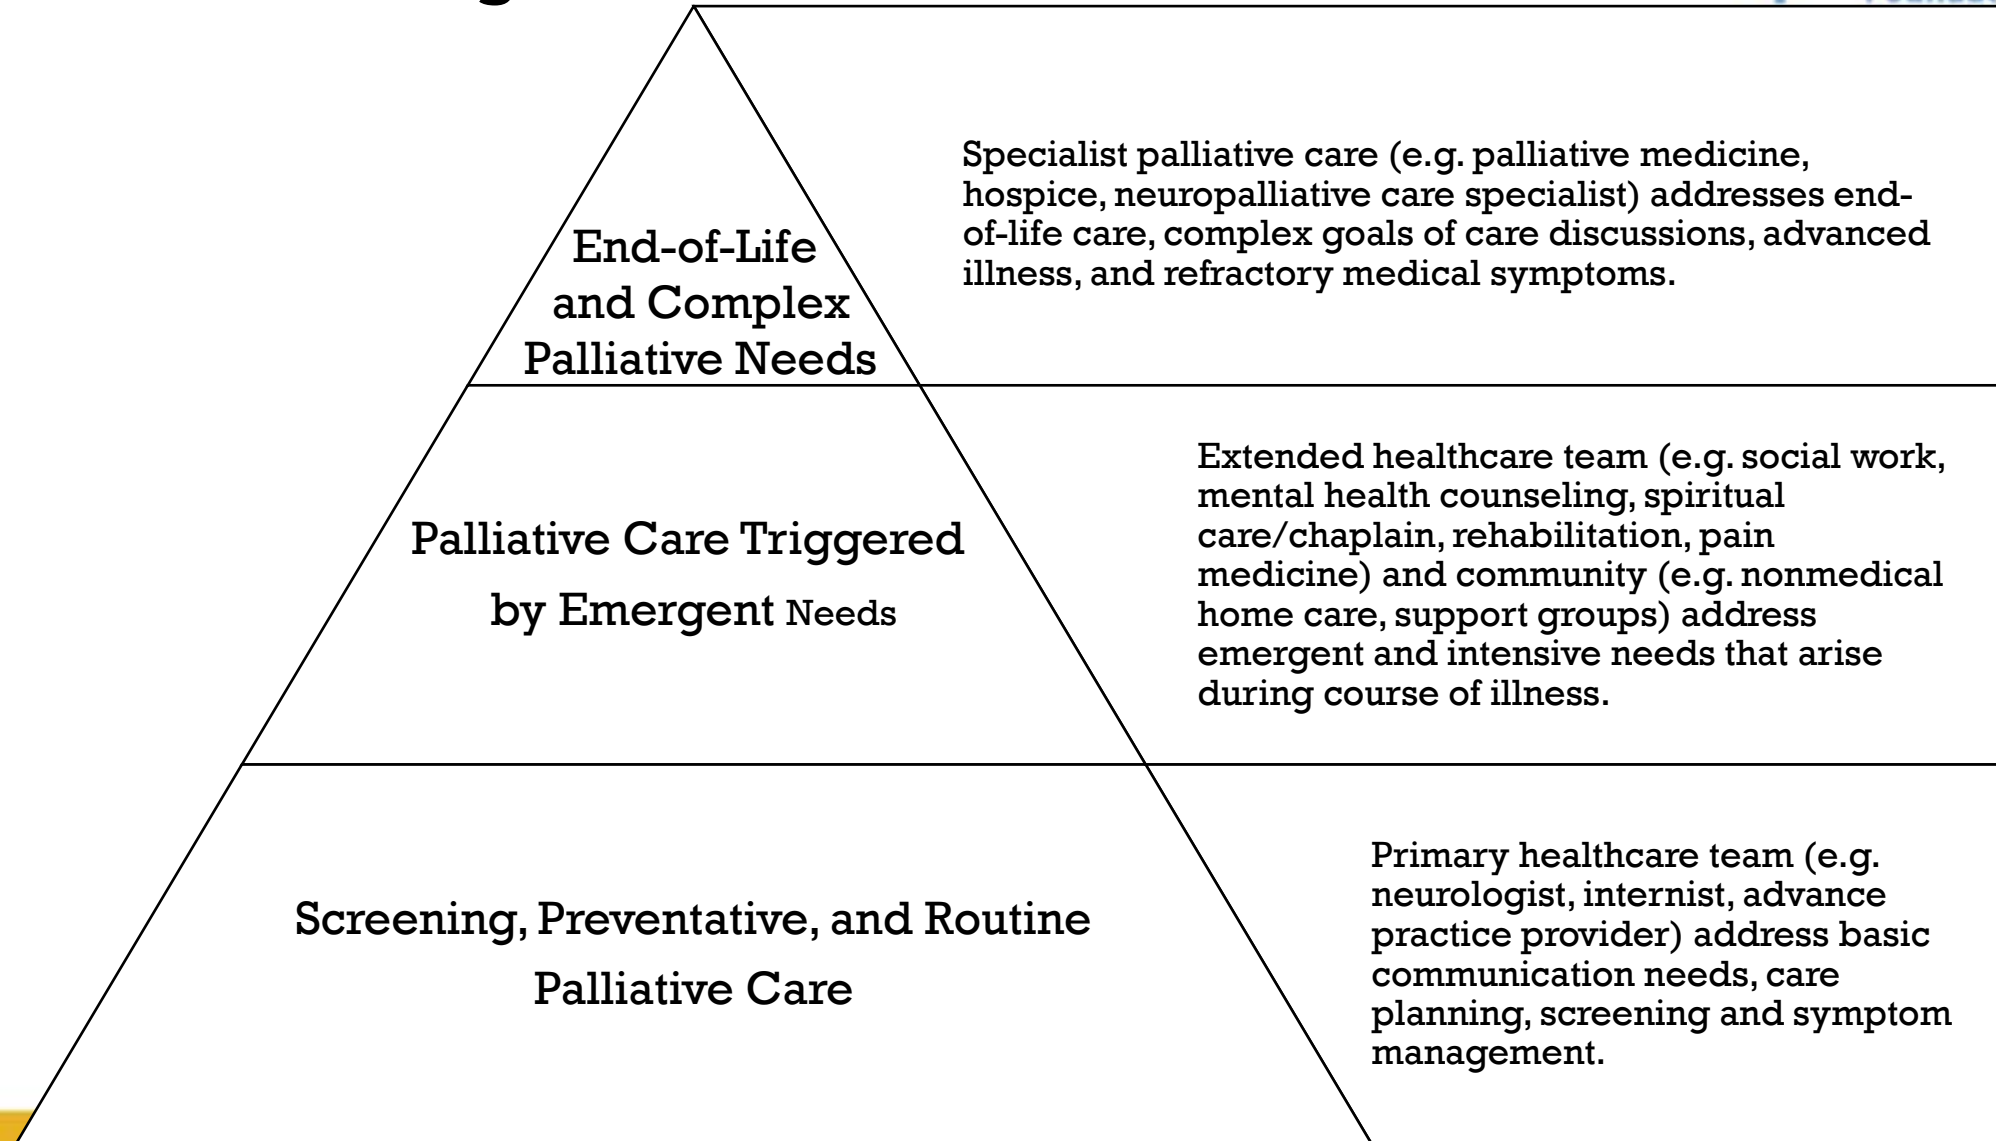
End-of-Life and Complex Palliative Needs

Specialist palliative care (e.g. palliative medicine, hospice, neuropalliative care specialist) addresses end-of-life care, complex goals of care discussions, advanced illness, and refractory medical symptoms.

Palliative Care Triggered by Emergent Needs

Extended healthcare team (e.g. social work, mental health counseling, spiritual care/chaplain, rehabilitation, pain medicine) and community (e.g. nonmedical home care, support groups) address emergent and intensive needs that arise during course of illness.

Screening, Preventative, and Routine Palliative Care

Primary healthcare team (e.g. neurologist, internist, advance practice provider) address basic communication needs, care planning, screening and symptom management.